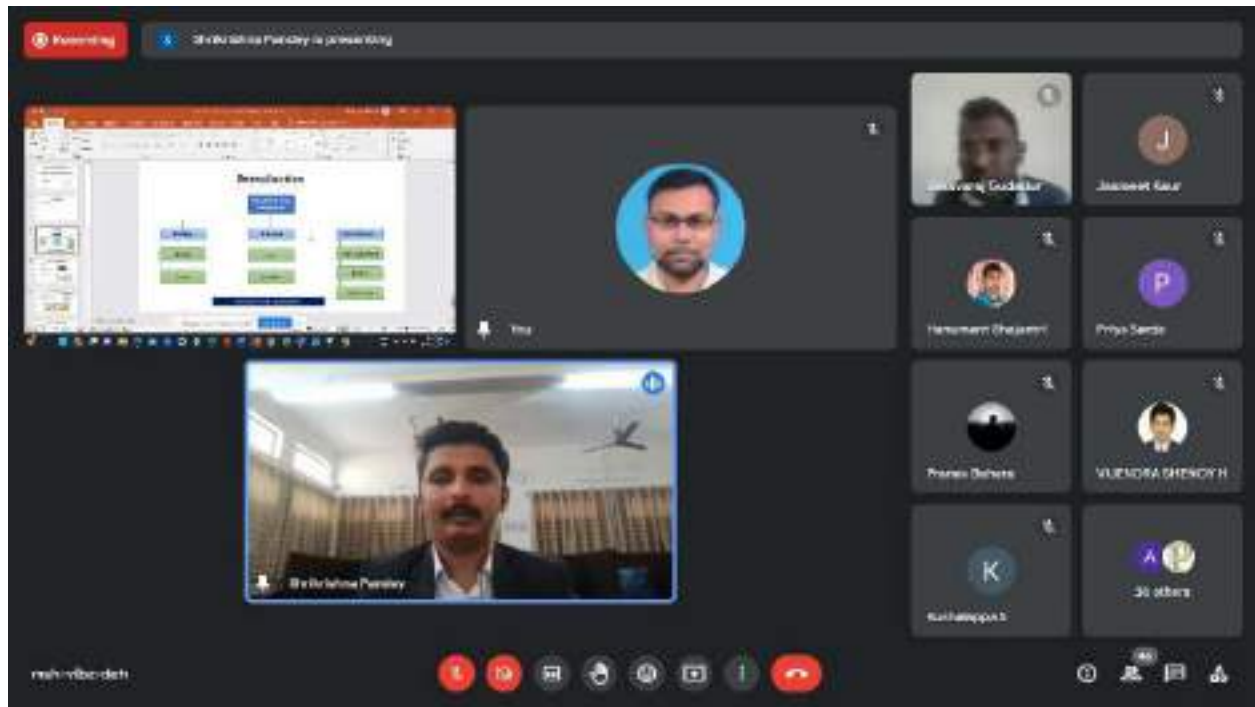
Recording
Shrikrishna Pandey is presenting

Demolition

You

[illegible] Gudadur
Jasmeet Kaur
Hanumant Bhajantri
Priya Sarda
Pranav Behera
VIJENDRA SHENOY H
K
Kurihalappa S
A
36 others

Shrikrishna Pandey

mxh-vibo-dch